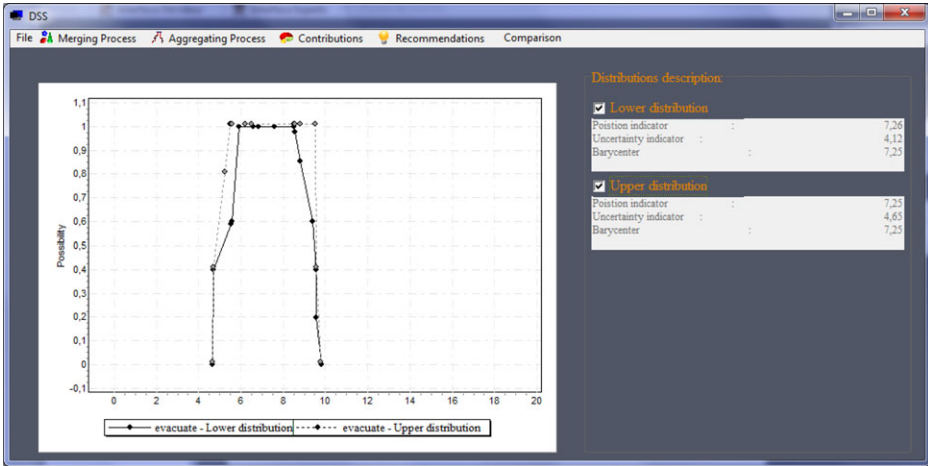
DSS

File Merging Process Aggregating Process Contributions Recommendations Comparison

1,1
1
0,9
0,8
0,7
0,6
0,5
0,4
0,3
0,2
0,1
0
-0,1

Possibility

0 2 4 6 8 10 12 14 16 18 20

evacuate - Lower distribution
evacuate - Upper distribution

Distributions description:

Lower distribution

| | |
|---|---|
| Poistion indicator : | 7,26 |
| Uncertainty indicator : | 4,12 |
| Barycenter : | 7,25 |

Upper distribution

| | |
|---|---|
| Poistion indicator : | 7,25 |
| Uncertainty indicator : | 4,65 |
| Barycenter : | 7,25 |